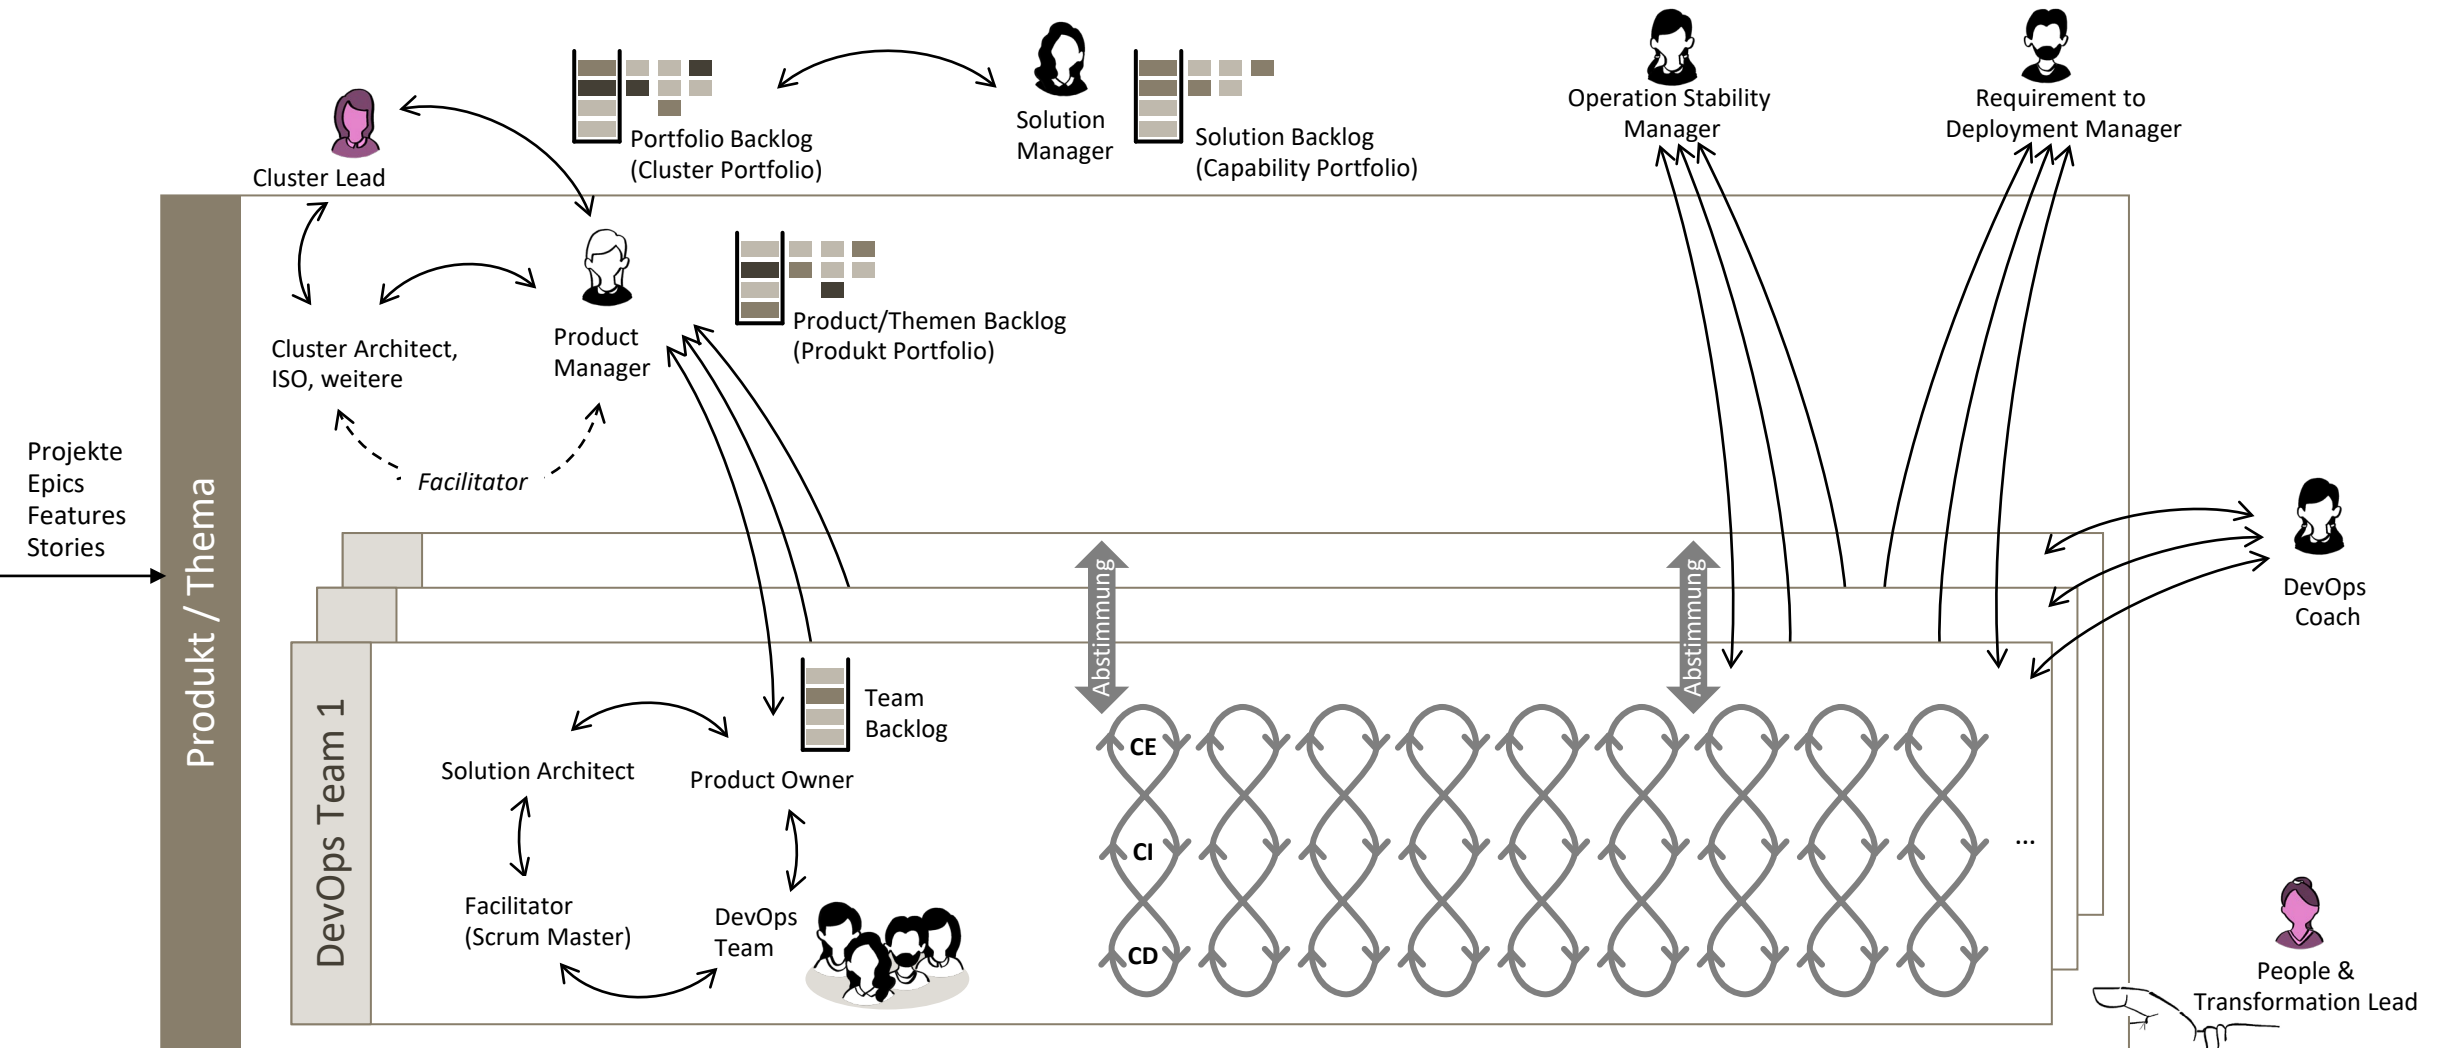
Portfolio Backlog
(Cluster Portfolio)

Solution
Manager

Solution Backlog
(Capability Portfolio)

Operation Stability
Manager

Requirement to
Deployment Manager

Cluster Lead

Product
Manager

Product/Themen Backlog
(Produkt Portfolio)

Cluster Architect,
ISO, weitere

Facilitator

Projekte
Epics
Features
Stories

Produkt / Thema

DevOps
Coach

Abstimmung

Abstimmung

DevOps Team 1

Team
Backlog

Solution Architect

Product Owner

Facilitator
(Scrum Master)

DevOps
Team

CE

CI

CD

...

People &
Transformation Lead